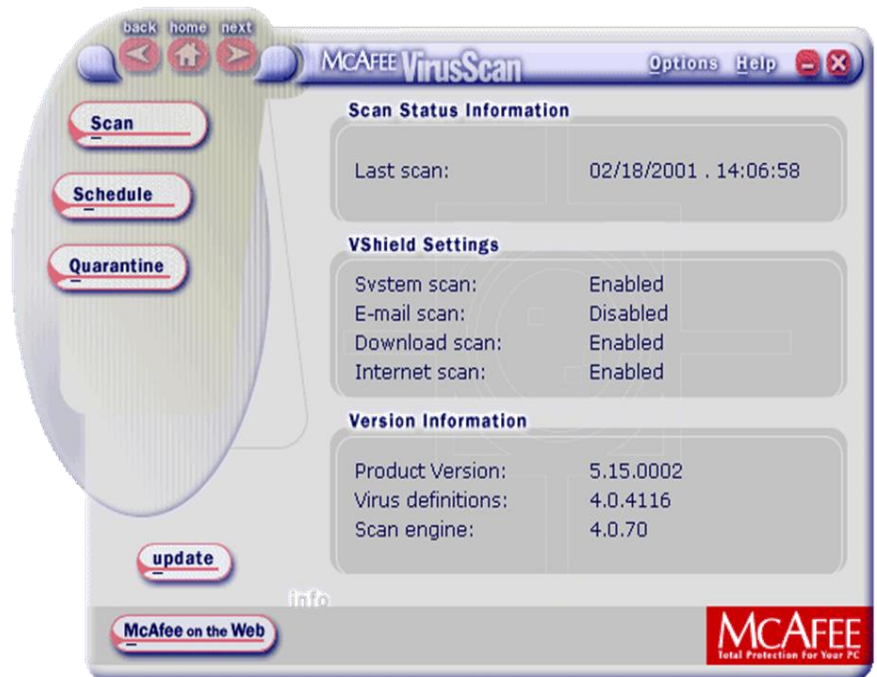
back home next

MCAFEE VirusScan

Options Help

Scan

Schedule

Quarantine

Scan Status Information

Last scan: 02/18/2001 . 14:06:58

VShield Settings

System scan: Enabled
E-mail scan: Disabled
Download scan: Enabled
Internet scan: Enabled

Version Information

Product Version: 5.15.0002
Virus definitions: 4.0.4116
Scan engine: 4.0.70

update

info

McAfee on the Web

MCAFEE
Total Protection For Your PC